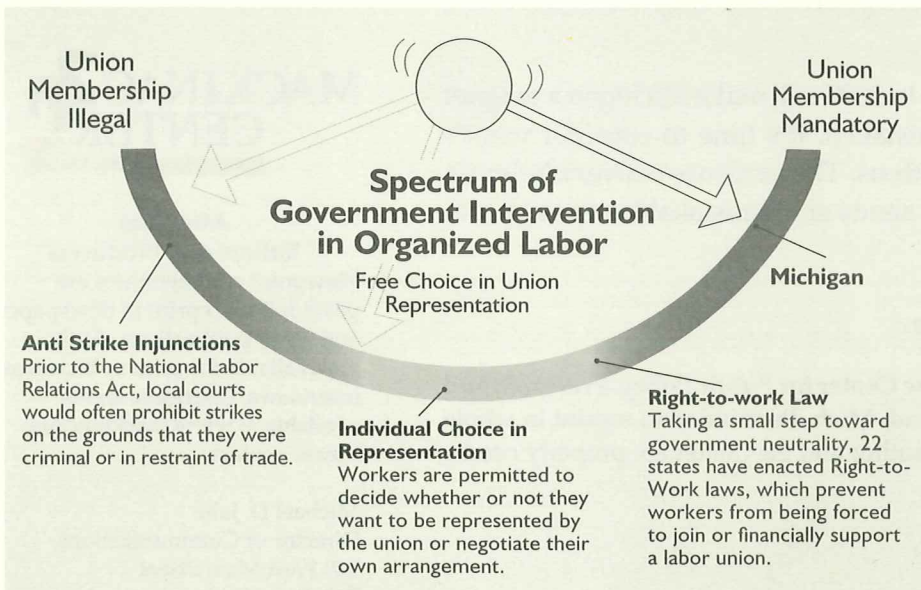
Union Membership Illegal

Union Membership Mandatory

Spectrum of Government Intervention in Organized Labor

Free Choice in Union Representation

Michigan

Anti Strike Injunctions
Prior to the National Labor Relations Act, local courts would often prohibit strikes on the grounds that they were criminal or in restraint of trade.

Individual Choice in Representation
Workers are permitted to decide whether or not they want to be represented by the union or negotiate their own arrangement.

Right-to-work Law
Taking a small step toward government neutrality, 22 states have enacted Right-to-Work laws, which prevent workers from being forced to join or financially support a labor union.